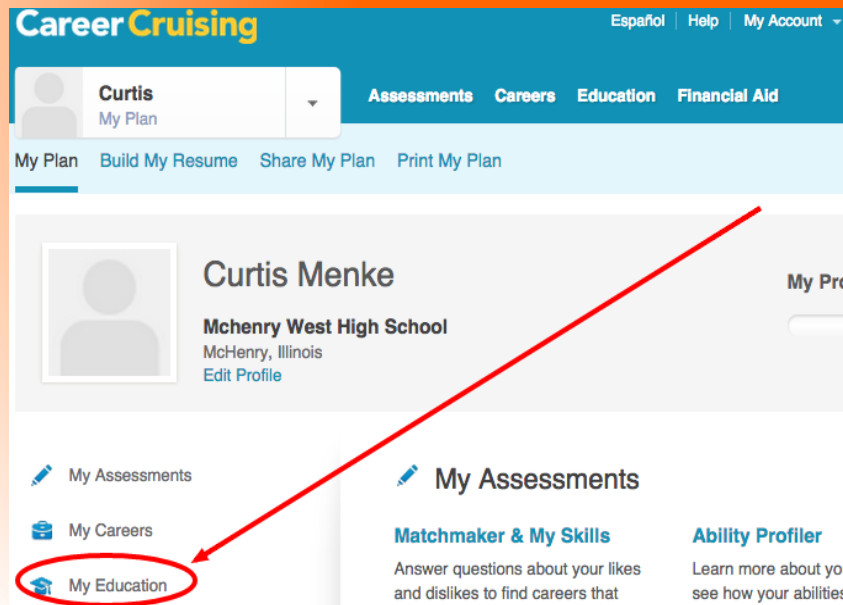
Career Cruising

Español | Help | My Account

Curtis
My Plan

Assessments Careers Education Financial Aid

My Plan Build My Resume Share My Plan Print My Plan

Curtis Menke
Mchenry West High School
McHenry, Illinois
Edit Profile

My Pro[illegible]

My Assessments
My Careers
My Education

My Assessments

Matchmaker & My Skills
Answer questions about your likes and dislikes to find careers that

Ability Profiler
Learn more about yo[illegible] see how your abilitie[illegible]